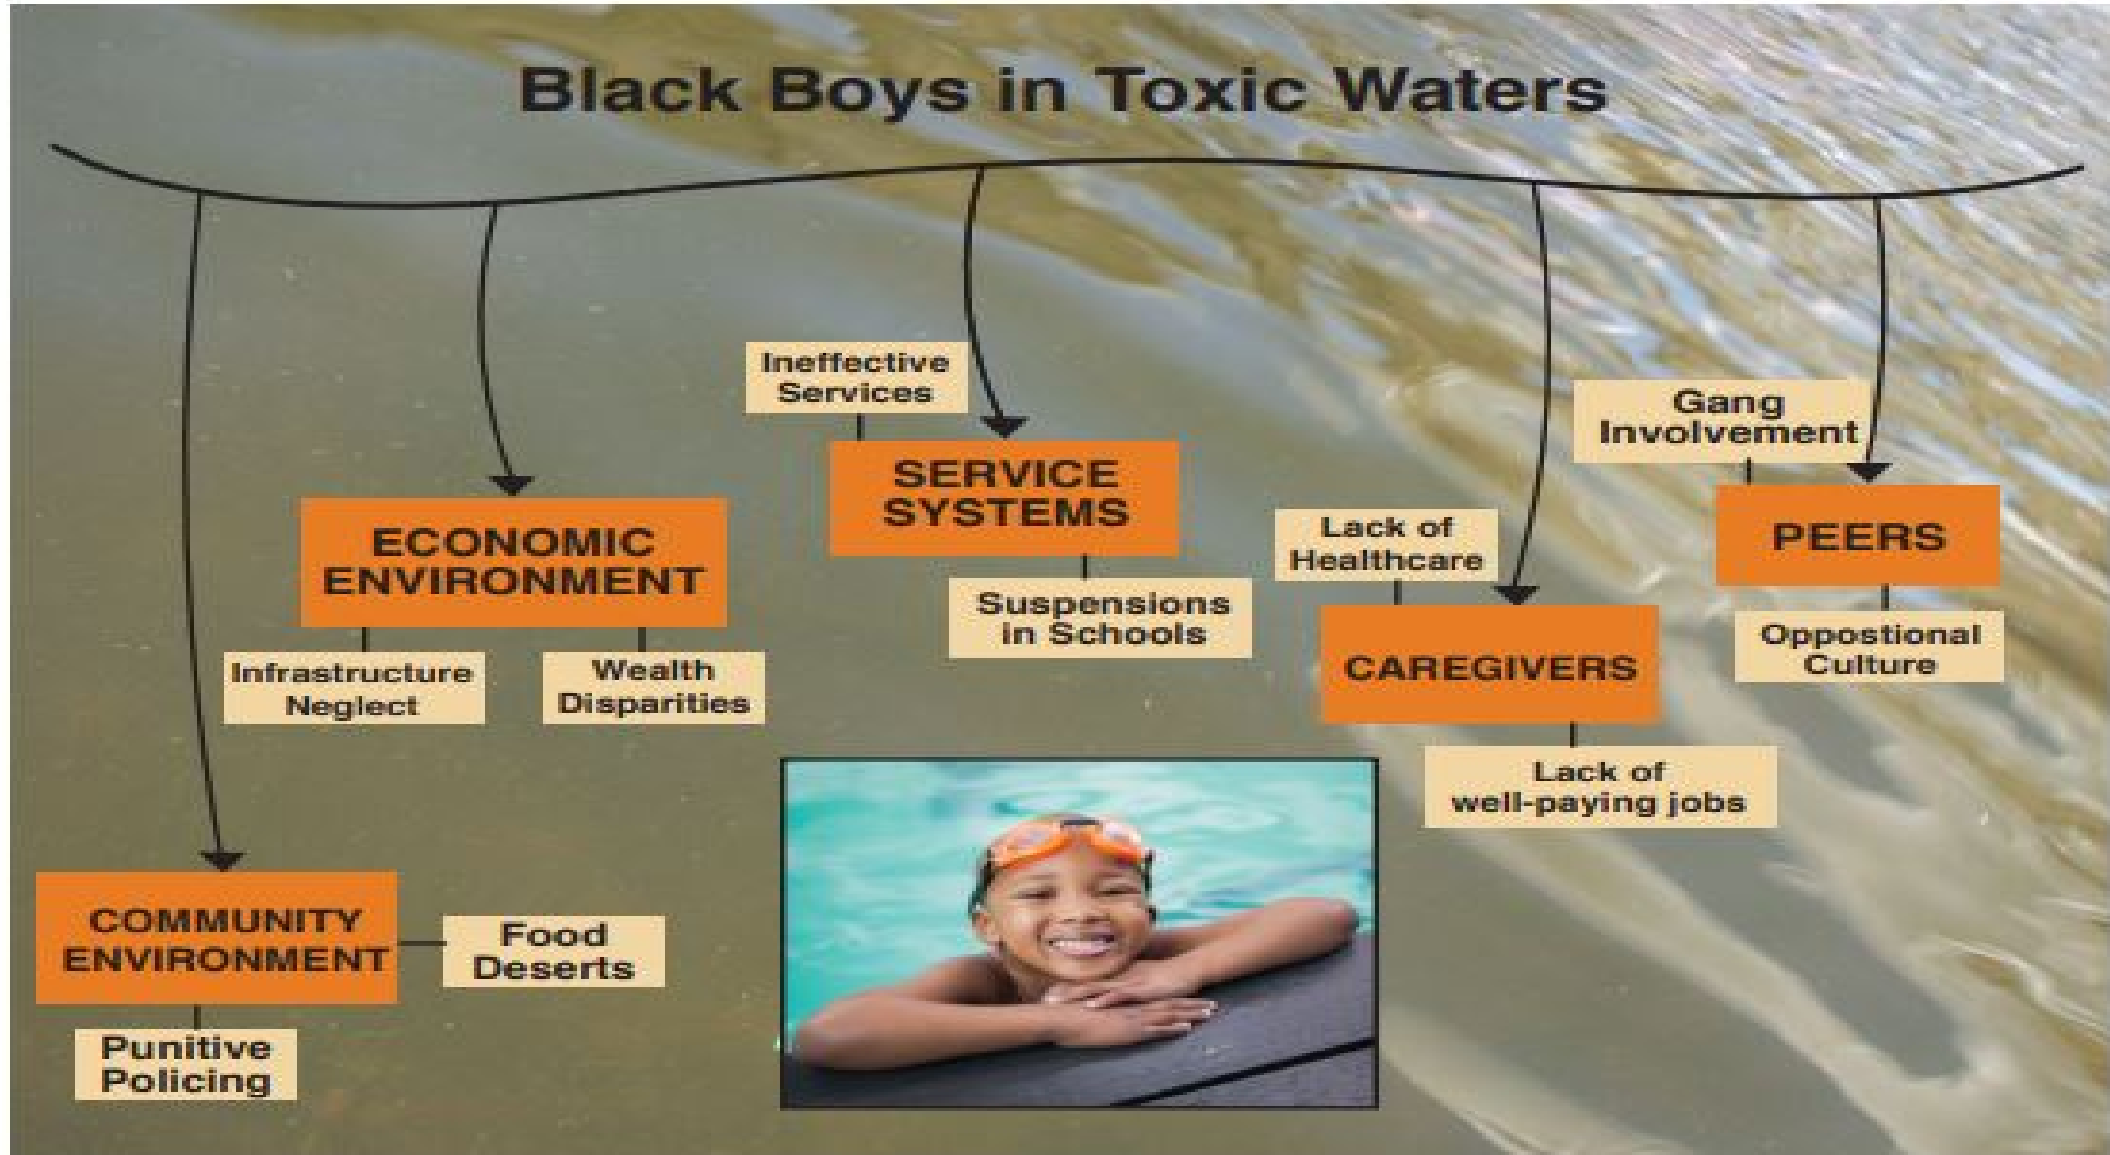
Black Boys in Toxic Waters

Ineffective Services

SERVICE SYSTEMS

Suspensions in Schools

Gang Involvement

PEERS

Oppostional Culture

ECONOMIC ENVIRONMENT

Infrastructure Neglect

Wealth Disparities

Lack of Healthcare

CAREGIVERS

Lack of well-paying jobs

COMMUNITY ENVIRONMENT

Food Deserts

Punitive Policing